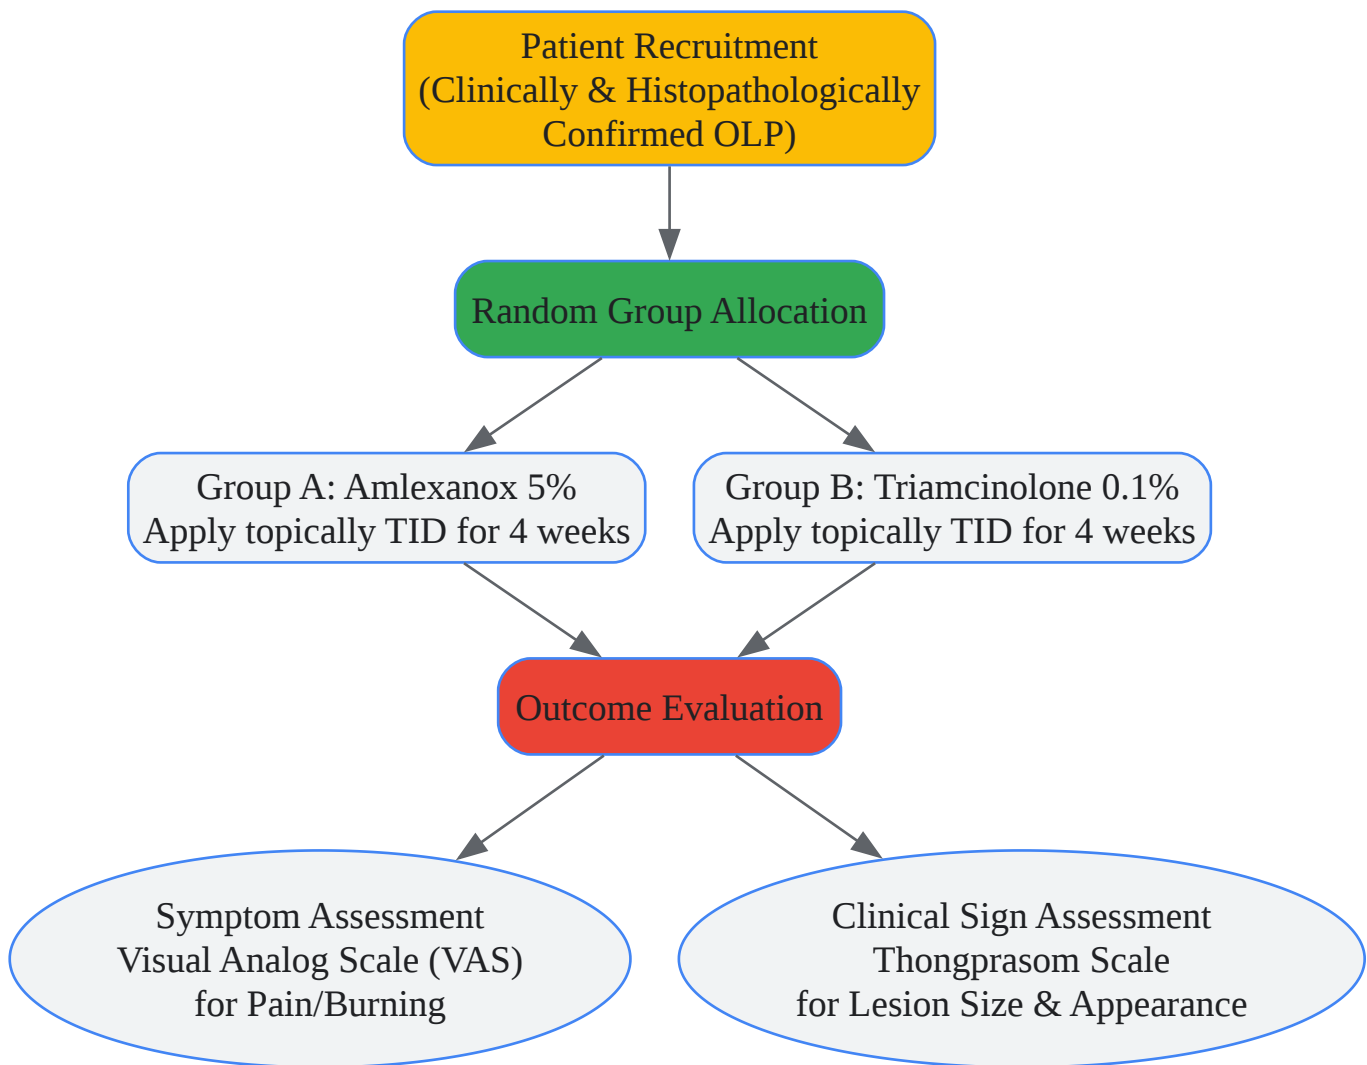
Patient Recruitment
(Clinically & Histopathologically Confirmed OLP)

Random Group Allocation

Group A: Amlexanox 5%
Apply topically TID for 4 weeks

Group B: Triamcinolone 0.1%
Apply topically TID for 4 weeks

Outcome Evaluation

Symptom Assessment
Visual Analog Scale (VAS)
for Pain/Burning

Clinical Sign Assessment
Thongprasom Scale
for Lesion Size & Appearance